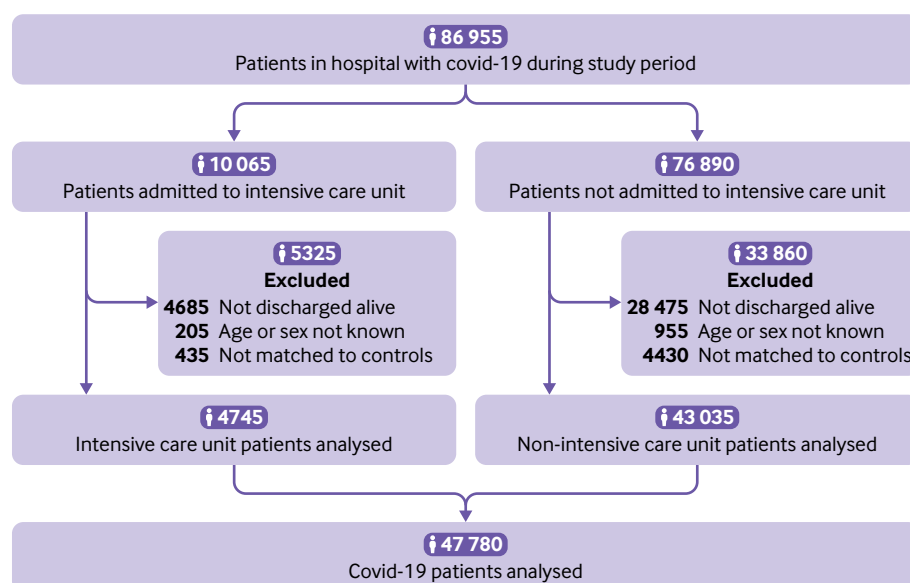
86 955
Patients in hospital with covid-19 during study period

10 065
Patients admitted to intensive care unit

5325
Excluded
4685 Not discharged alive
205 Age or sex not known
435 Not matched to controls

4745
Intensive care unit patients analysed

76 890
Patients not admitted to intensive care unit

33 860
Excluded
28 475 Not discharged alive
955 Age or sex not known
4430 Not matched to controls

43 035
Non-intensive care unit patients analysed

47 780
Covid-19 patients analysed